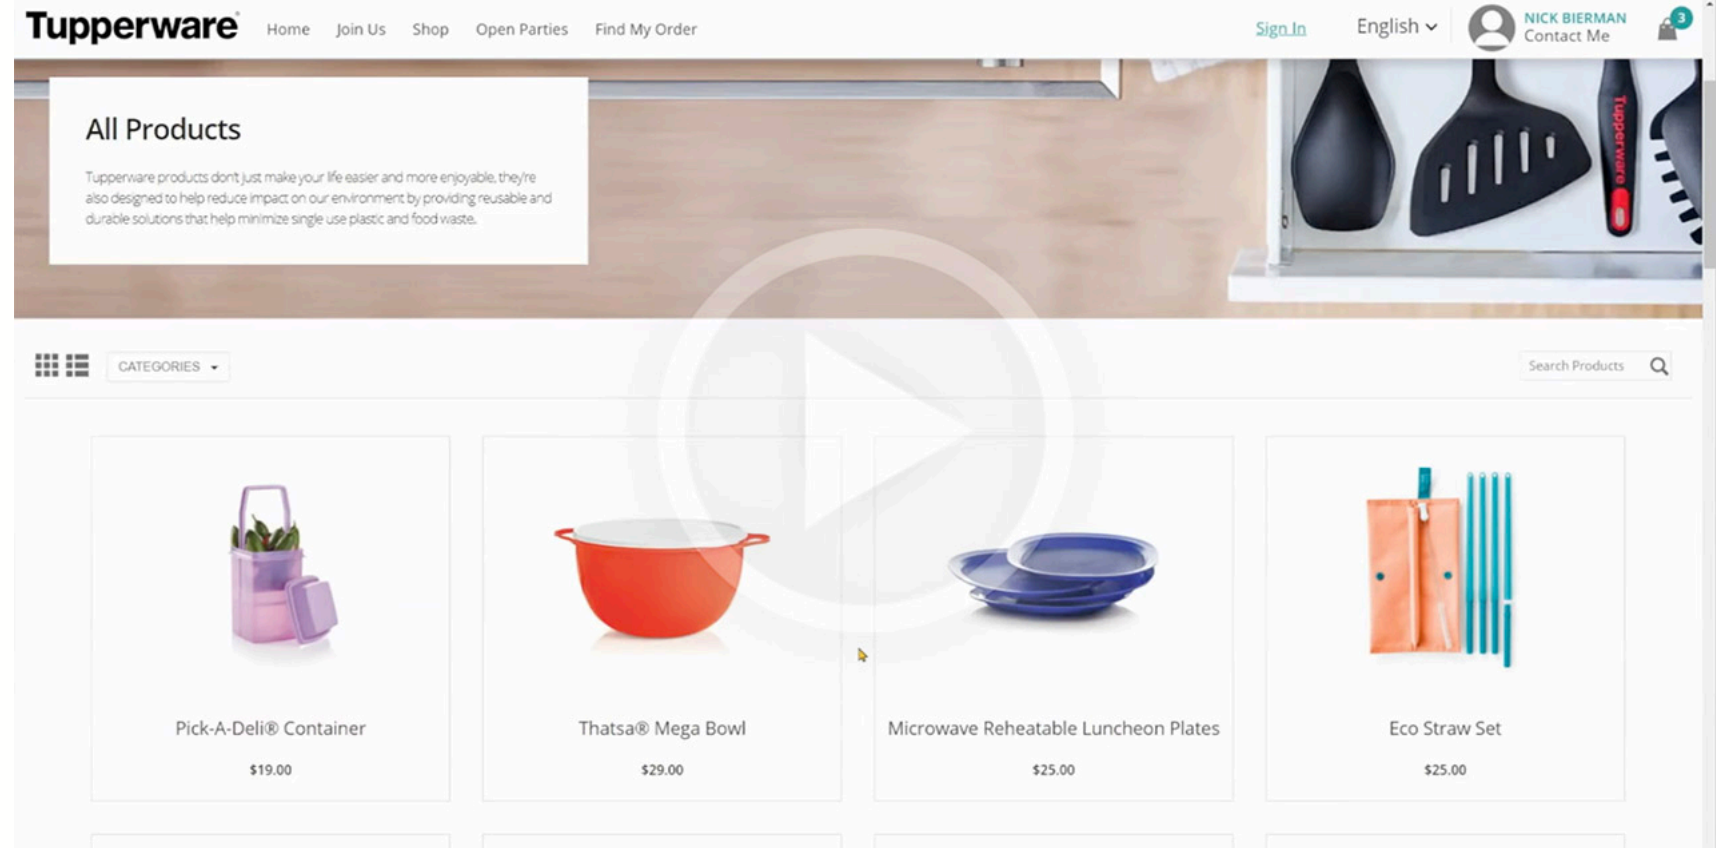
Tupperware Home Join Us Shop Open Parties Find My Order Sign In English NICK BIERMAN Contact Me 3

Tupperware

All Products

Tupperware products don't just make your life easier and more enjoyable, they're also designed to help reduce impact on our environment by providing reusable and durable solutions that help minimize single use plastic and food waste.

CATEGORIES

Search Products

Pick-A-Deli® Container

$19.00

Thatsa® Mega Bowl

$29.00

Microwave Reheatable Luncheon Plates

$25.00

Eco Straw Set

$25.00